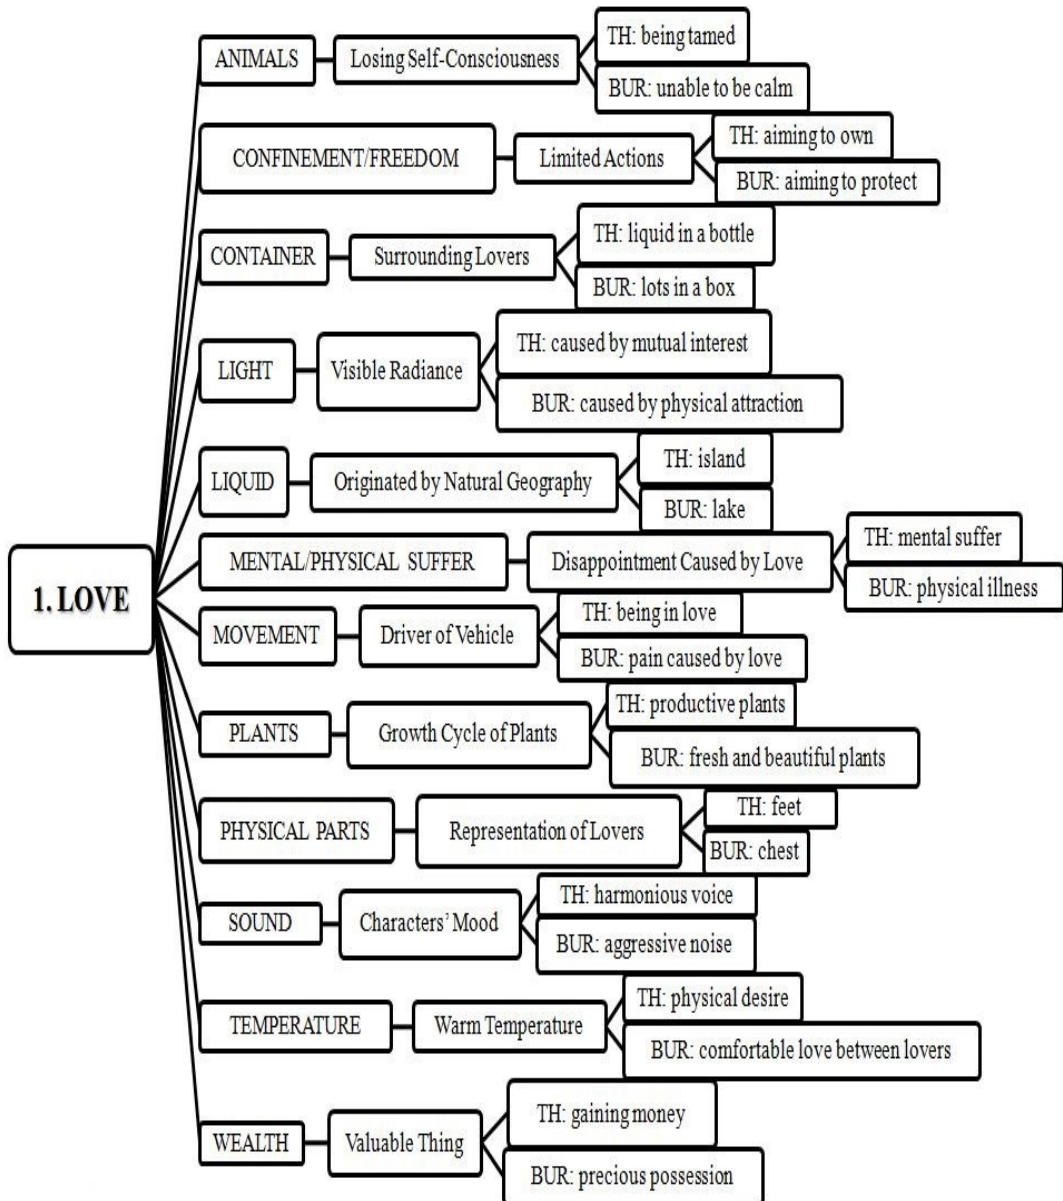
1. LOVE

ANIMALS
Losing Self-Consciousness
TH: being tamed
BUR: unable to be calm

CONFINEMENT/FREEDOM
Limited Actions
TH: aiming to own
BUR: aiming to protect

CONTAINER
Surrounding Lovers
TH: liquid in a bottle
BUR: lots in a box

LIGHT
Visible Radiance
TH: caused by mutual interest
BUR: caused by physical attraction

LIQUID
Originated by Natural Geography
TH: island
BUR: lake

MENTAL/PHYSICAL SUFFER
Disappointment Caused by Love
TH: mental suffer
BUR: physical illness

MOVEMENT
Driver of Vehicle
TH: being in love
BUR: pain caused by love

PLANTS
Growth Cycle of Plants
TH: productive plants
BUR: fresh and beautiful plants

PHYSICAL PARTS
Representation of Lovers
TH: feet
BUR: chest

SOUND
Characters' Mood
TH: harmonious voice
BUR: aggressive noise

TEMPERATURE
Warm Temperature
TH: physical desire
BUR: comfortable love between lovers

WEALTH
Valuable Thing
TH: gaining money
BUR: precious possession